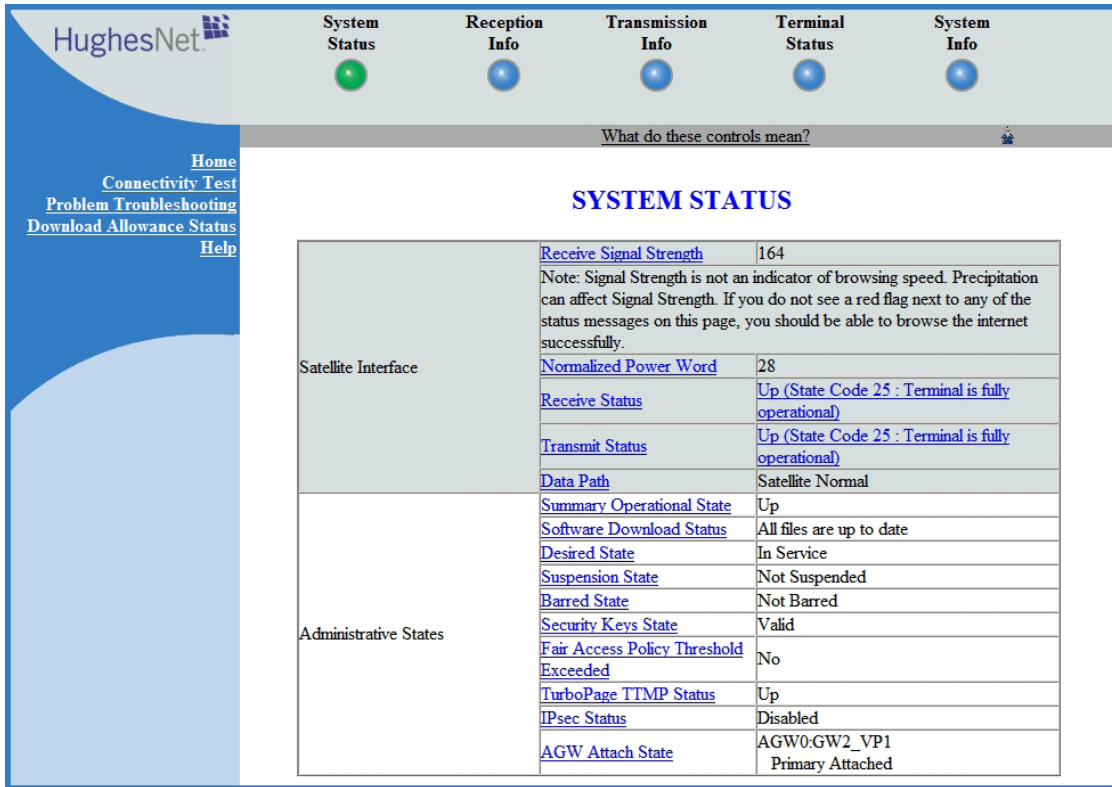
HughesNet

System Status | Reception Info | Transmission Info | Terminal Status | System Info

What do these controls mean?

Home
Connectivity Test
Problem Troubleshooting
Download Allowance Status
Help

SYSTEM STATUS

| | | |
|---|---|---|
| Satellite Interface | Receive Signal Strength | 164 |
| | Note: Signal Strength is not an indicator of browsing speed. Precipitation can affect Signal Strength. If you do not see a red flag next to any of the status messages on this page, you should be able to browse the internet successfully. | |
| | Normalized Power Word | 28 |
| | Receive Status | Up (State Code 25 : Terminal is fully operational) |
| | Transmit Status | Up (State Code 25 : Terminal is fully operational) |
| | Data Path | Satellite Normal |
| Administrative States | Summary Operational State | Up |
| | Software Download Status | All files are up to date |
| | Desired State | In Service |
| | Suspension State | Not Suspended |
| | Barred State | Not Barred |
| | Security Keys State | Valid |
| | Fair Access Policy Threshold Exceeded | No |
| | TurboPage TTMP Status | Up |
| | IPsec Status | Disabled |
| | AGW Attach State | AGW0:GW2_VP1 Primary Attached |